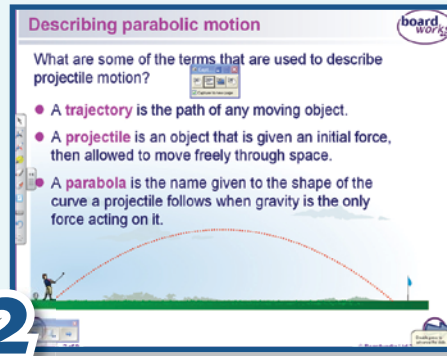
Describing parabolic motion

boardworks

What are some of the terms that are used to describe projectile motion?

A trajectory is the path of any moving object.

A projectile is an object that is given an initial force, then allowed to move freely through space.

A parabola is the name given to the shape of the curve a projectile follows when gravity is the only force acting on it.

2